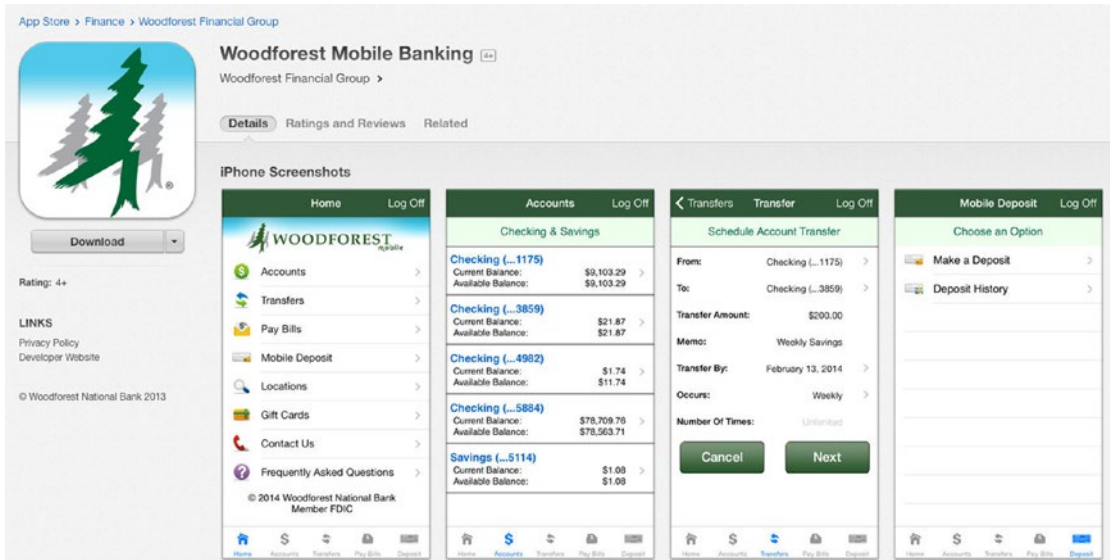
App Store > Finance > Woodforest Financial Group

Woodforest Mobile Banking 4+

Woodforest Financial Group >

Details Ratings and Reviews Related

Download

Rating: 4+

LINKS
Privacy Policy
Developer Website

© Woodforest National Bank 2013

iPhone Screenshots

Home Log Off

WOODFOREST mobile

Accounts

Transfers

Pay Bills

Mobile Deposit

Locations

Gift Cards

Contact Us

Frequently Asked Questions

© 2014 Woodforest National Bank
Member FDIC

Home Accounts Transfers Pay Bills Deposit

Accounts Log Off

Checking & Savings

Checking (...1175)
Current Balance: $9,103.29
Available Balance: $9,103.29

Checking (...3859)
Current Balance: $21.87
Available Balance: $21.87

Checking (...4982)
Current Balance: $1.74
Available Balance: $11.74

Checking (...5884)
Current Balance: $78,709.76
Available Balance: $78,563.71

Savings (...5114)
Current Balance: $1.08
Available Balance: $1.08

Home Accounts Transfers Pay Bills Deposit

Transfers Transfer Log Off

Schedule Account Transfer

From: Checking (...1175)

To: Checking (...3859)

Transfer Amount: $200.00

Memo: Weekly Savings

Transfer By: February 13, 2014

Occurs: Weekly

Number Of Times: Unlimited

Cancel

Next

Home Accounts Transfers Pay Bills Deposit

Mobile Deposit Log Off

Choose an Option

Make a Deposit

Deposit History

Home Accounts Transfers Pay Bills Deposit